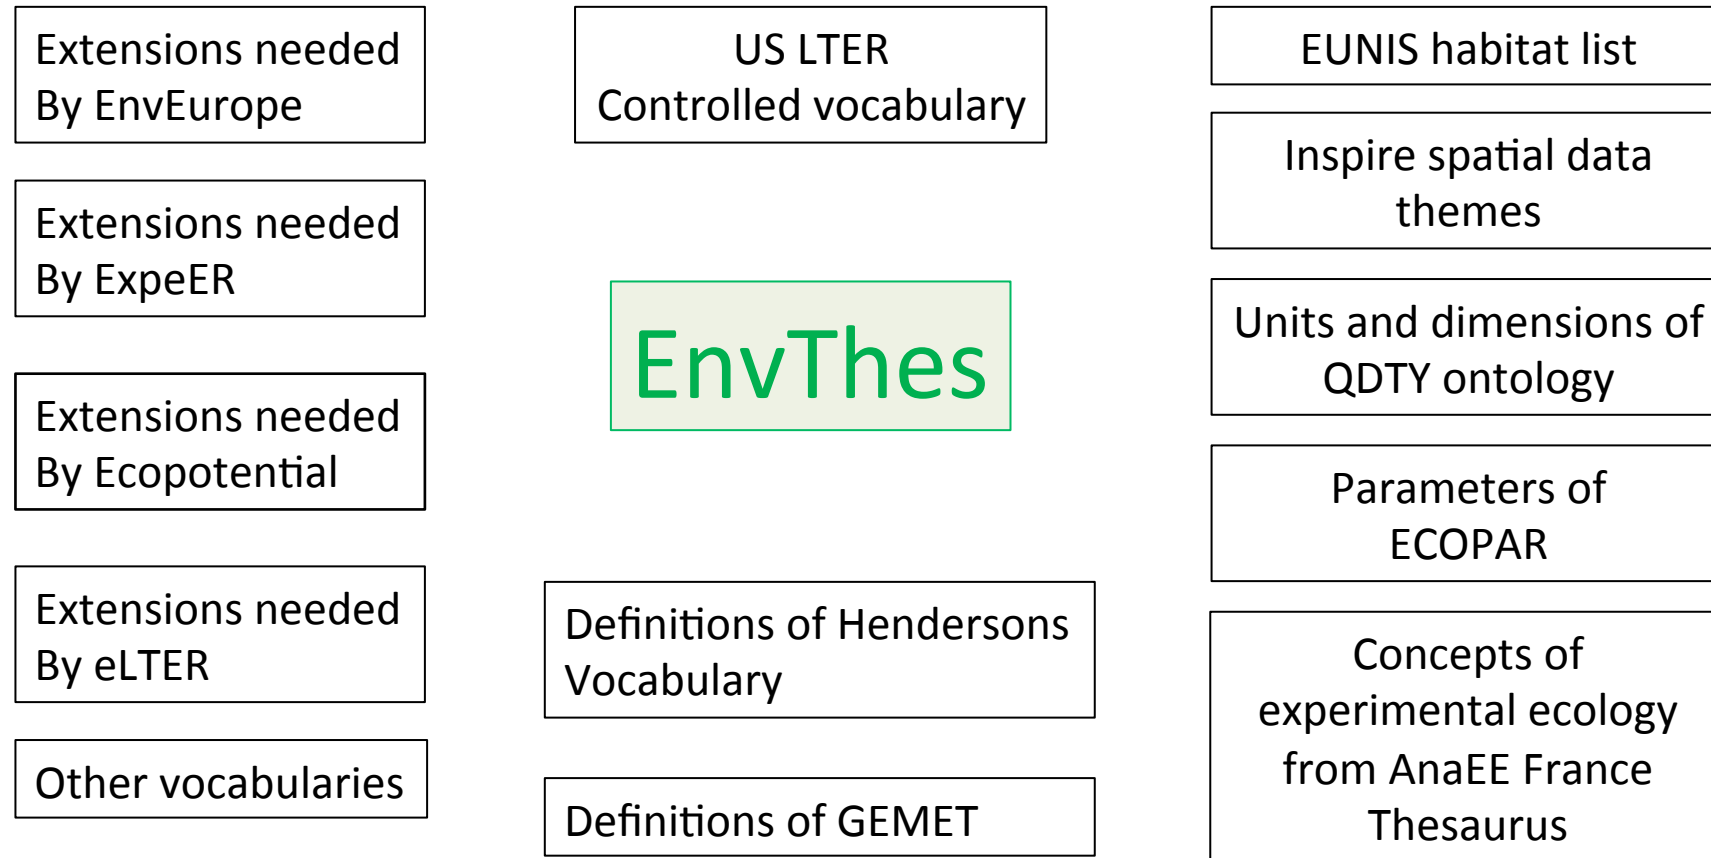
Extensions needed
By EnvEurope

Extensions needed
By ExpeER

Extensions needed
By Ecopotential

Extensions needed
By eLTER

Other vocabularies

US LTER
Controlled vocabulary

EnvThes

Definitions of Hendersons Vocabulary

Definitions of GEMET

EUNIS habitat list

Inspire spatial data themes

Units and dimensions of QDTY ontology

Parameters of ECOPAR

Concepts of experimental ecology from AnaEE France Thesaurus